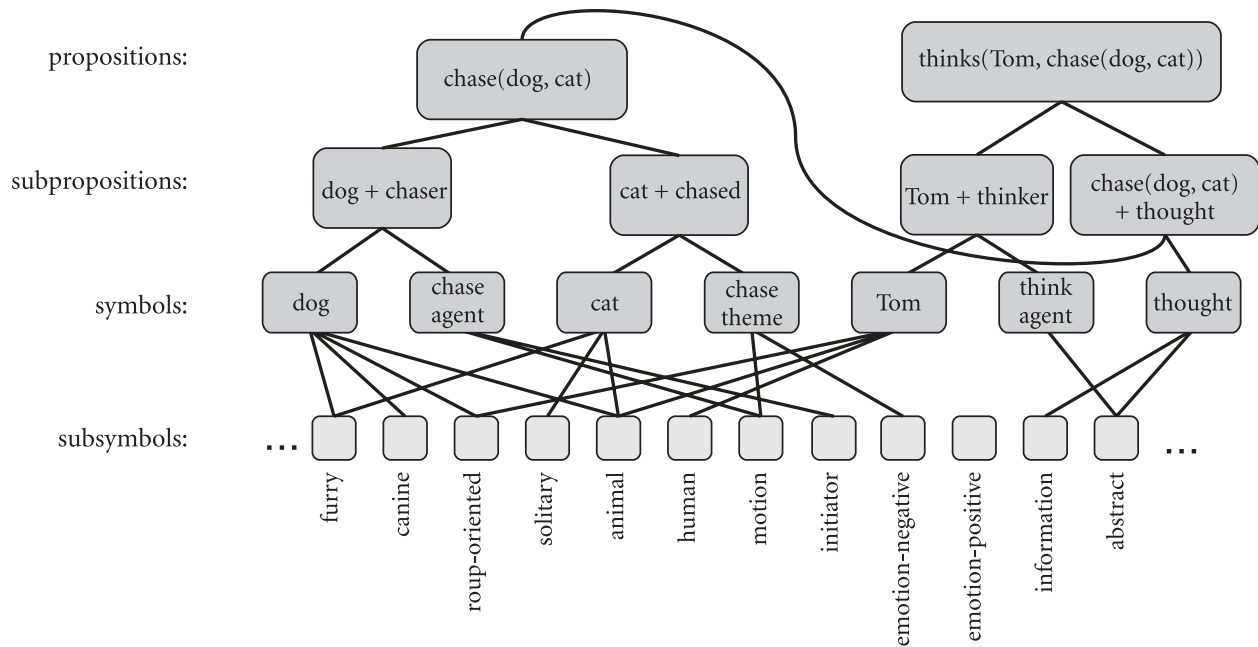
propositions:

chase(dog, cat)

thinks(Tom, chase(dog, cat))

subpropositions:

dog + chaser

cat + chased

Tom + thinker

chase(dog, cat) + thought

symbols:

dog

chase agent

cat

chase theme

Tom

think agent

thought

subsymbols:

...

furry

canine

roup-oriented

solitary

animal

human

motion

initiator

emotion-negative

emotion-positive

information

abstract

...